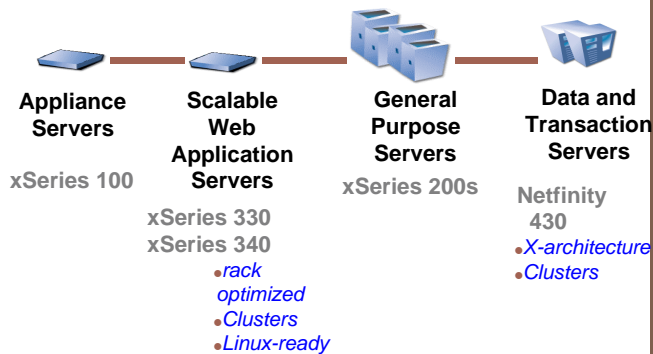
Appliance Servers

xSeries 100

Scalable Web Application Servers

xSeries 330
xSeries 340

- rack optimized
- Clusters
- Linux-ready

General Purpose Servers

xSeries 200s

Data and Transaction Servers

Netfinity 430

- X-architecture
- Clusters